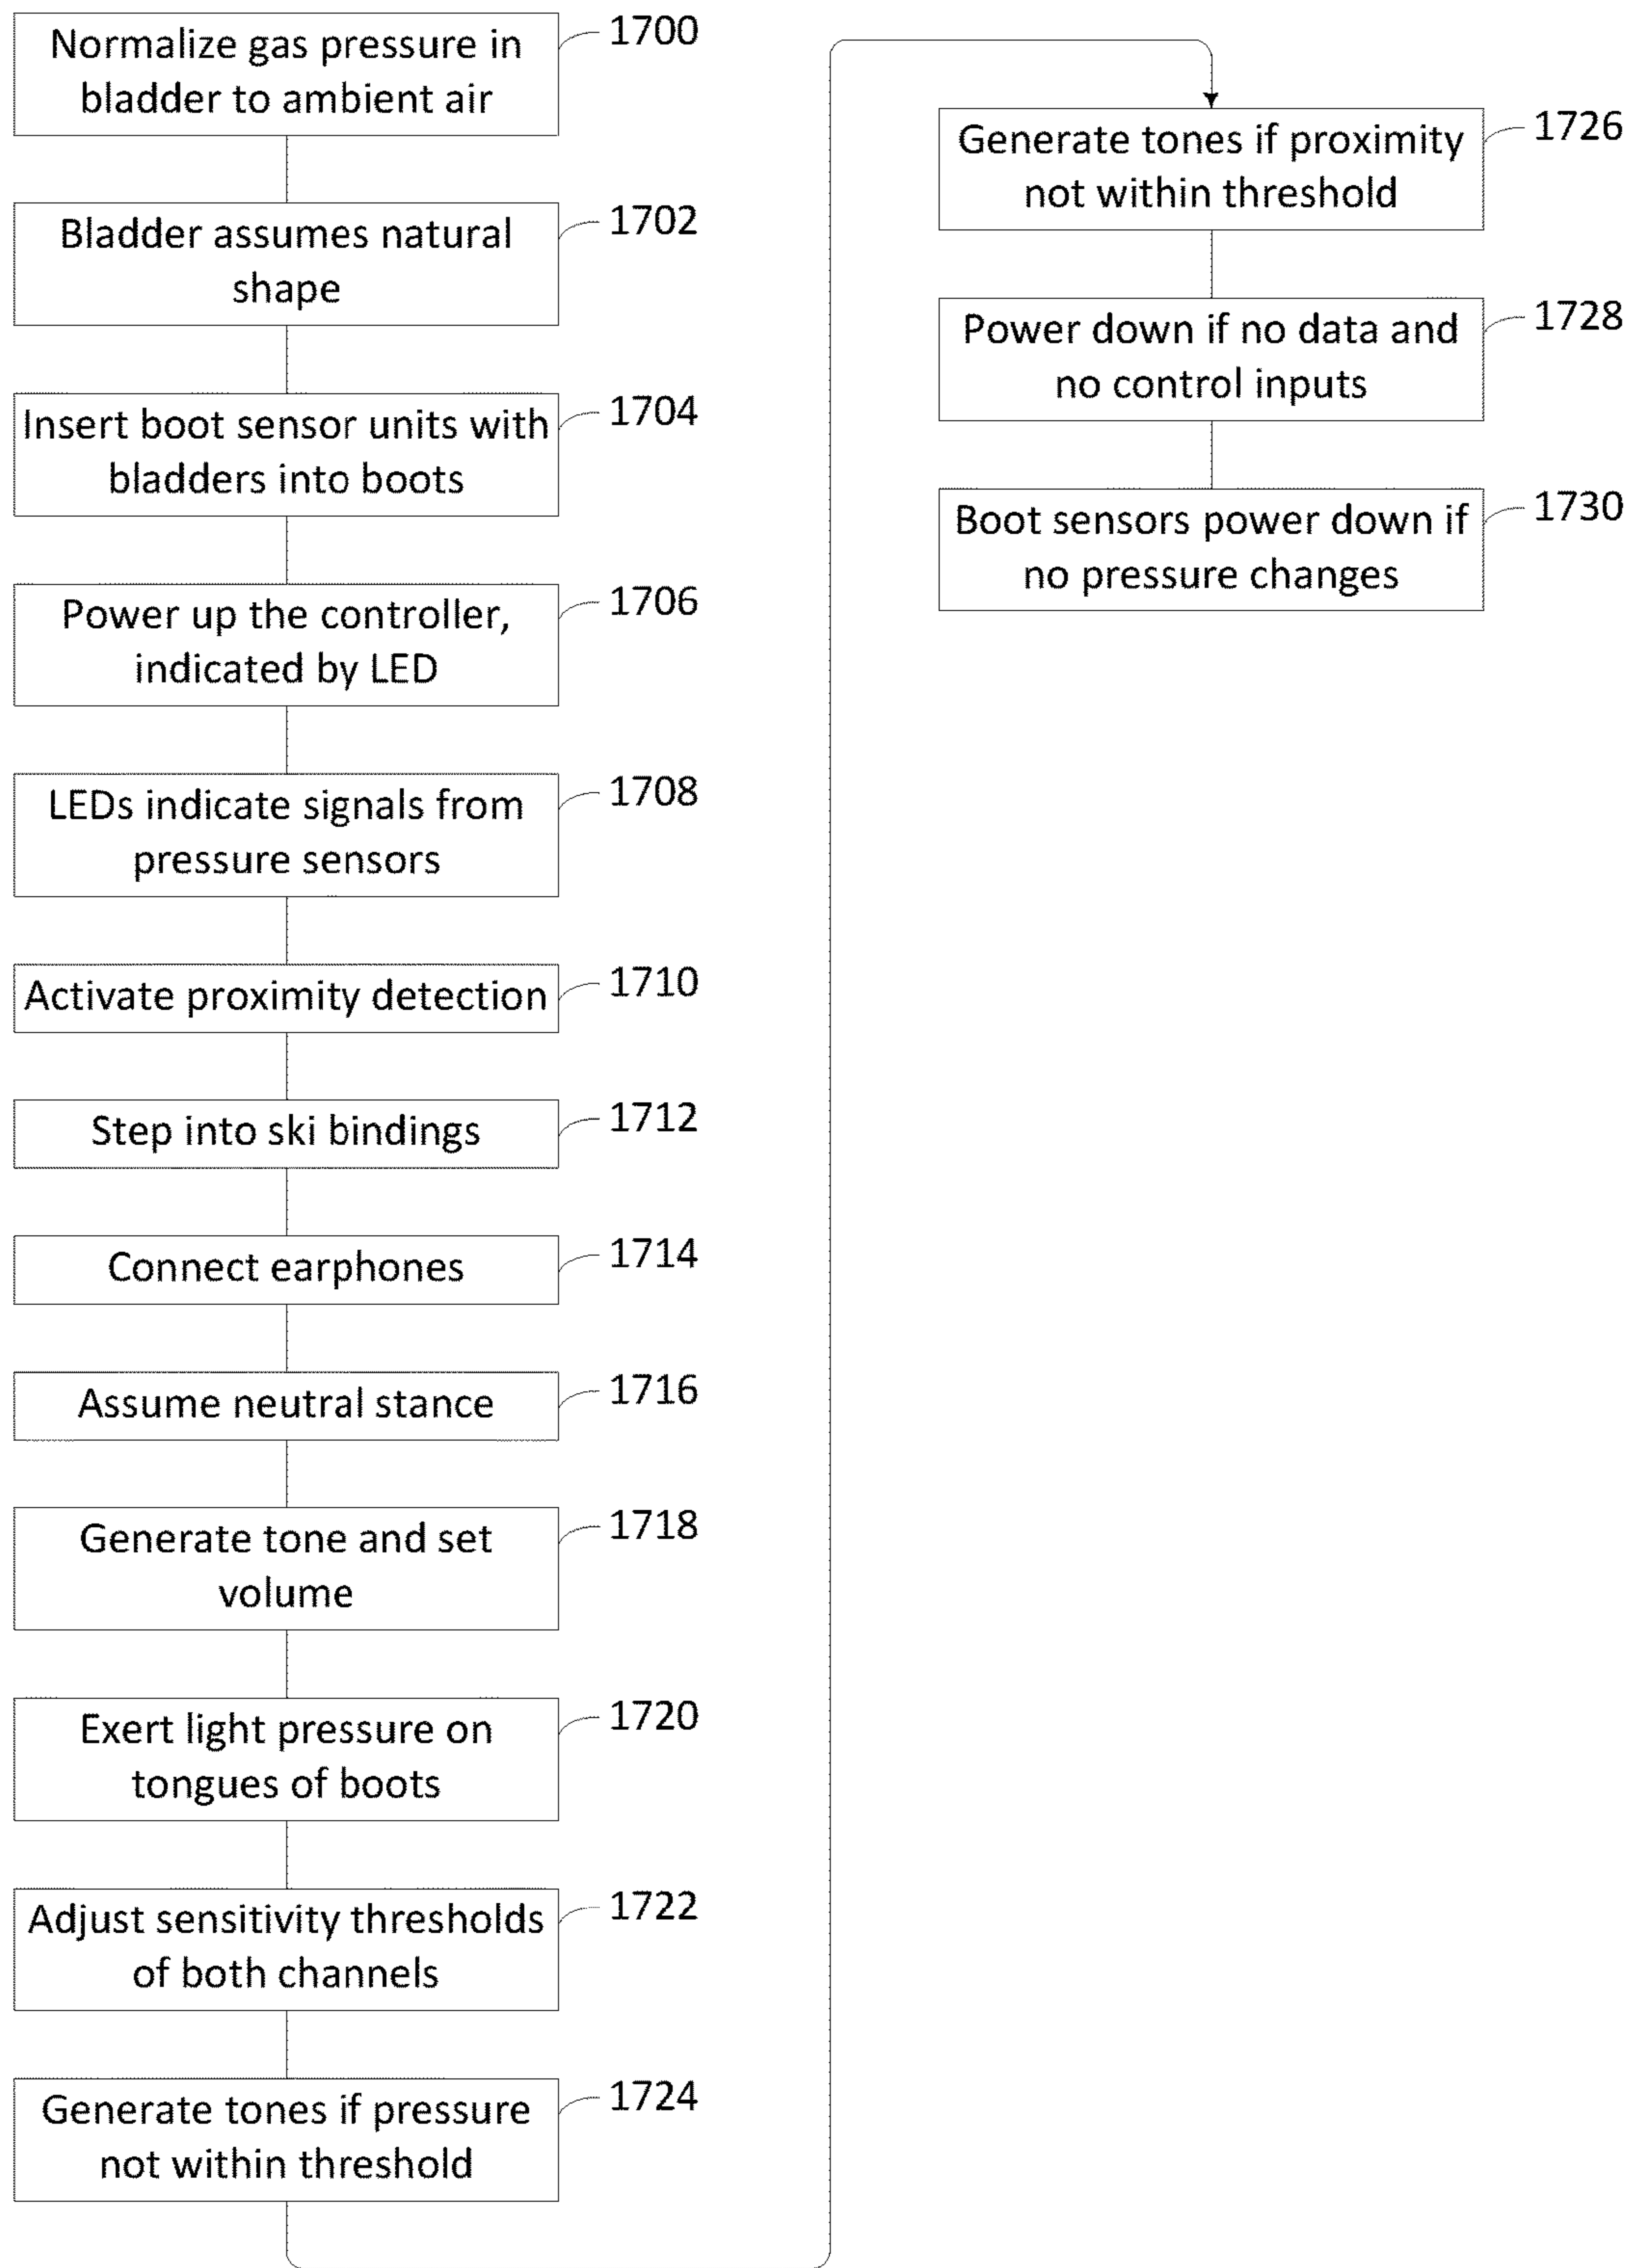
Normalize gas pressure in bladder to ambient air
1700

Bladder assumes natural shape
1702

Insert boot sensor units with bladders into boots
1704

Power up the controller, indicated by LED
1706

LEDs indicate signals from pressure sensors
1708

Activate proximity detection
1710

Step into ski bindings
1712

Connect earphones
1714

Assume neutral stance
1716

Generate tone and set volume
1718

Exert light pressure on tongues of boots
1720

Adjust sensitivity thresholds of both channels
1722

Generate tones if pressure not within threshold
1724

Generate tones if proximity not within threshold
1726

Power down if no data and no control inputs
1728

Boot sensors power down if no pressure changes
1730